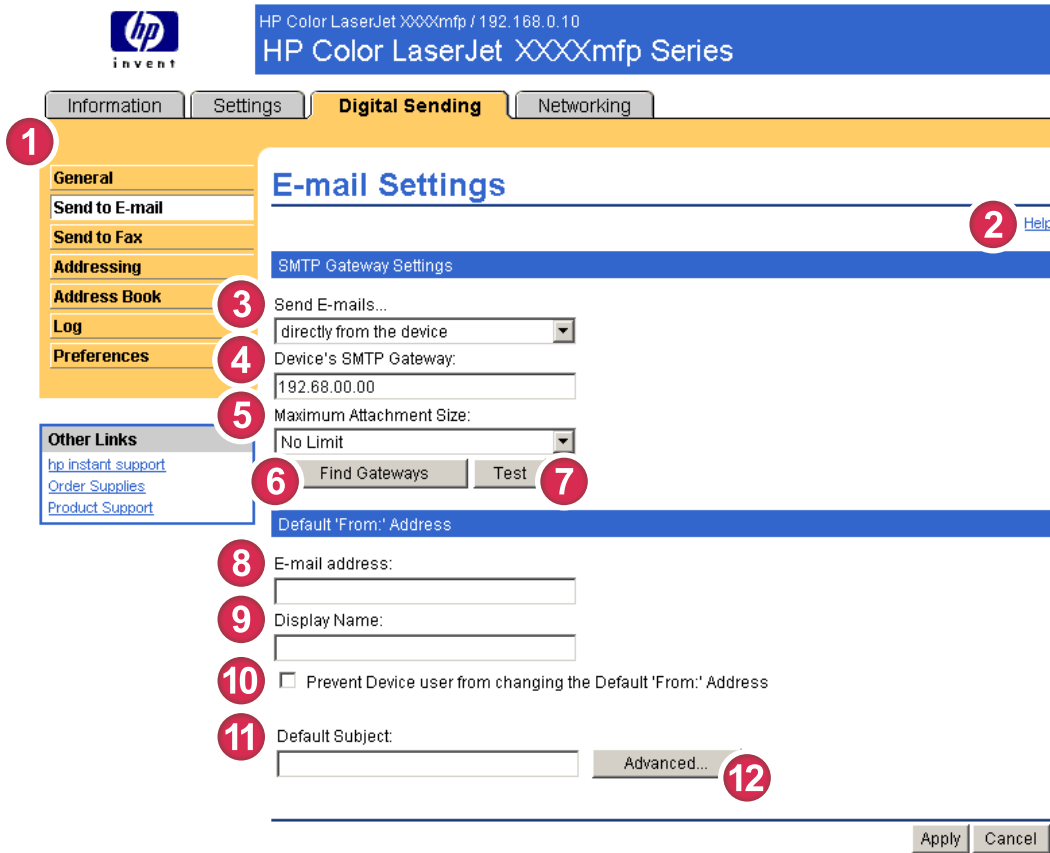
hp
invent

HP Color LaserJet XXXXmfp / 192.168.0.10
HP Color LaserJet XXXXmfp Series

Information | Settings | Digital Sending | Networking

1

General
Send to E-mail
Send to Fax
Addressing
Address Book
Log
Preferences

Other Links
hp instant support
Order Supplies
Product Support

E-mail Settings

2 Help

SMTP Gateway Settings

3 Send E-mails...
directly from the device
4 Device's SMTP Gateway:
192.68.00.00
5 Maximum Attachment Size:
No Limit
6 Find Gateways
Test 7

Default 'From:' Address

8 E-mail address:
9 Display Name:
10 Prevent Device user from changing the Default 'From:' Address
11 Default Subject:
Advanced... 12

Apply Cancel